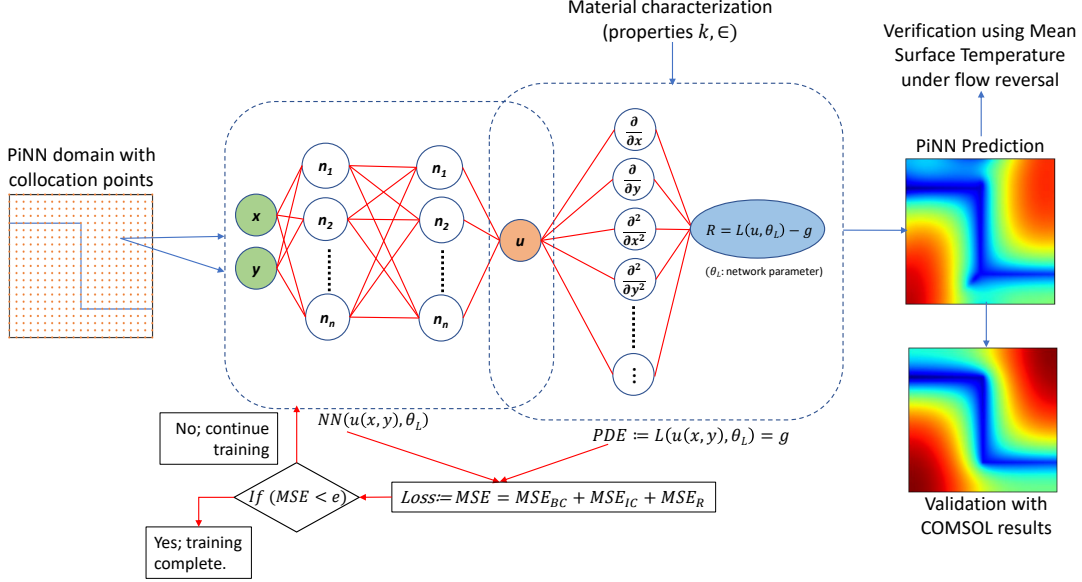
Material characterization (properties $k, \in$)

Verification using Mean Surface Temperature under flow reversal

PiNN domain with collocation points

$x$

$y$

$n_1$

$n_2$

$n_n$

$n_1$

$n_2$

$n_n$

$u$

$\frac{\partial}{\partial x}$

$\frac{\partial}{\partial y}$

$\frac{\partial^2}{\partial x^2}$

$\frac{\partial^2}{\partial y^2}$

$R = L(u, \theta_L) - g$

($\theta_L$: network parameter)

PiNN Prediction

No; continue training

$NN(u(x,y), \theta_L)$

$PDE \coloneqq L(u(x,y), \theta_L) = g$

$If\ (MSE < e)$

$Loss \coloneqq MSE = MSE_{BC} + MSE_{IC} + MSE_R$

Yes; training complete.

Validation with COMSOL results